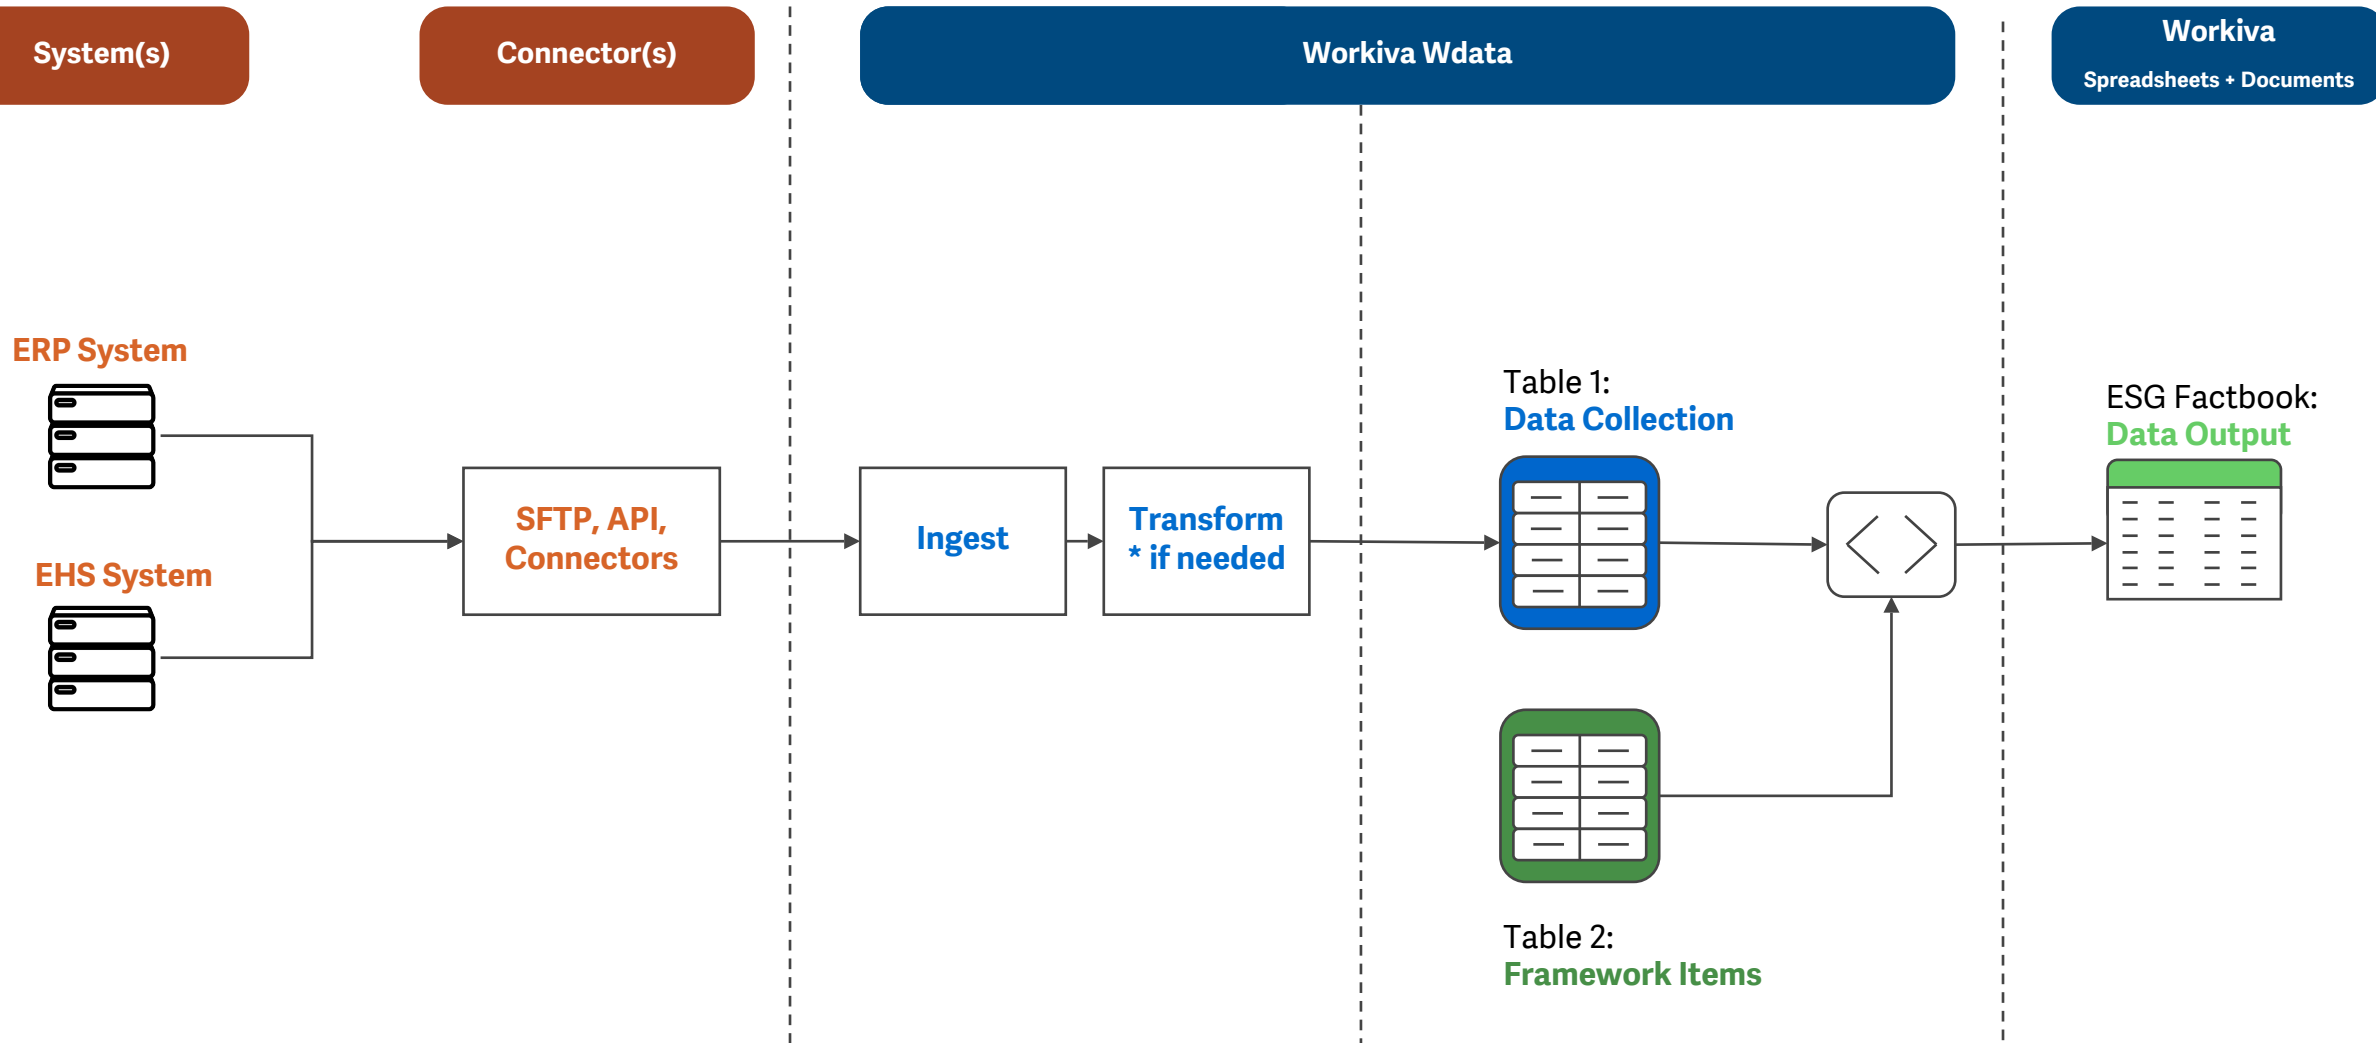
System(s)

Connector(s)

Workiva Wdata

Workiva
Spreadsheets + Documents

ERP System

EHS System

SFTP, API, Connectors

Ingest

Transform
* if needed

Table 1:
Data Collection

Table 2:
Framework Items

ESG Factbook:
Data Output